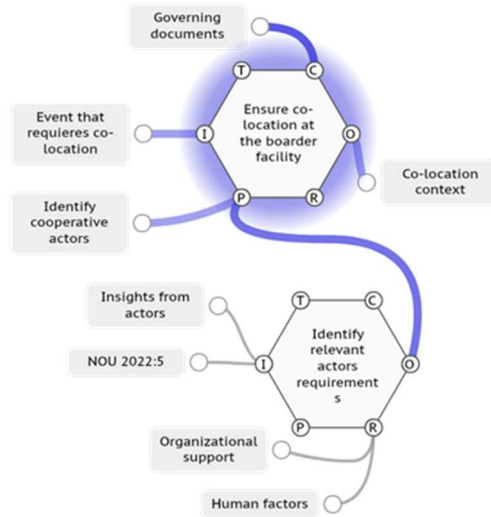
Governing documents

T

C

Event that requieres co-location

I

Ensure co-location at the boarder facility

O

Co-location context

Identify cooperative actors

P

R

Insights from actors

T

C

NOU 2022:5

I

Identify relevant actors requirements

O

P

R

Organizational support

Human factors